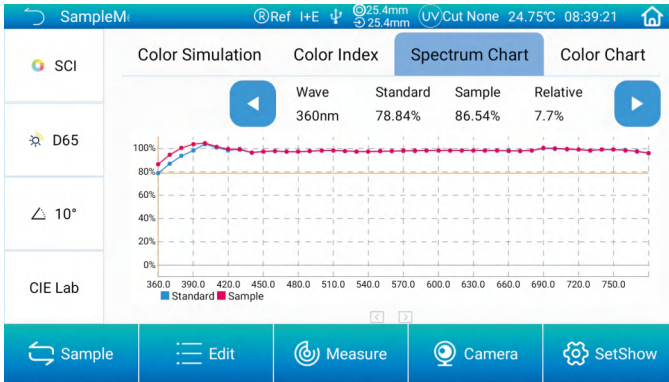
SampleM
ⓇRef I+E ⊘25.4mm ⊖25.4mm ⓊⓋCut None 24.75℃ 08:39:21

SCI

D65

10°

CIE Lab

Color Simulation | Color Index | Spectrum Chart | Color Chart

| Wave | Standard | Sample | Relative |
|---|---|---|---|
| 360nm | 78.84% | 86.54% | 7.7% |

100%
80%
60%
40%
20%
0%
360.0 390.0 420.0 450.0 480.0 510.0 540.0 570.0 600.0 630.0 660.0 690.0 720.0 750.0
Standard Sample

Sample | Edit | Measure | Camera | SetShow